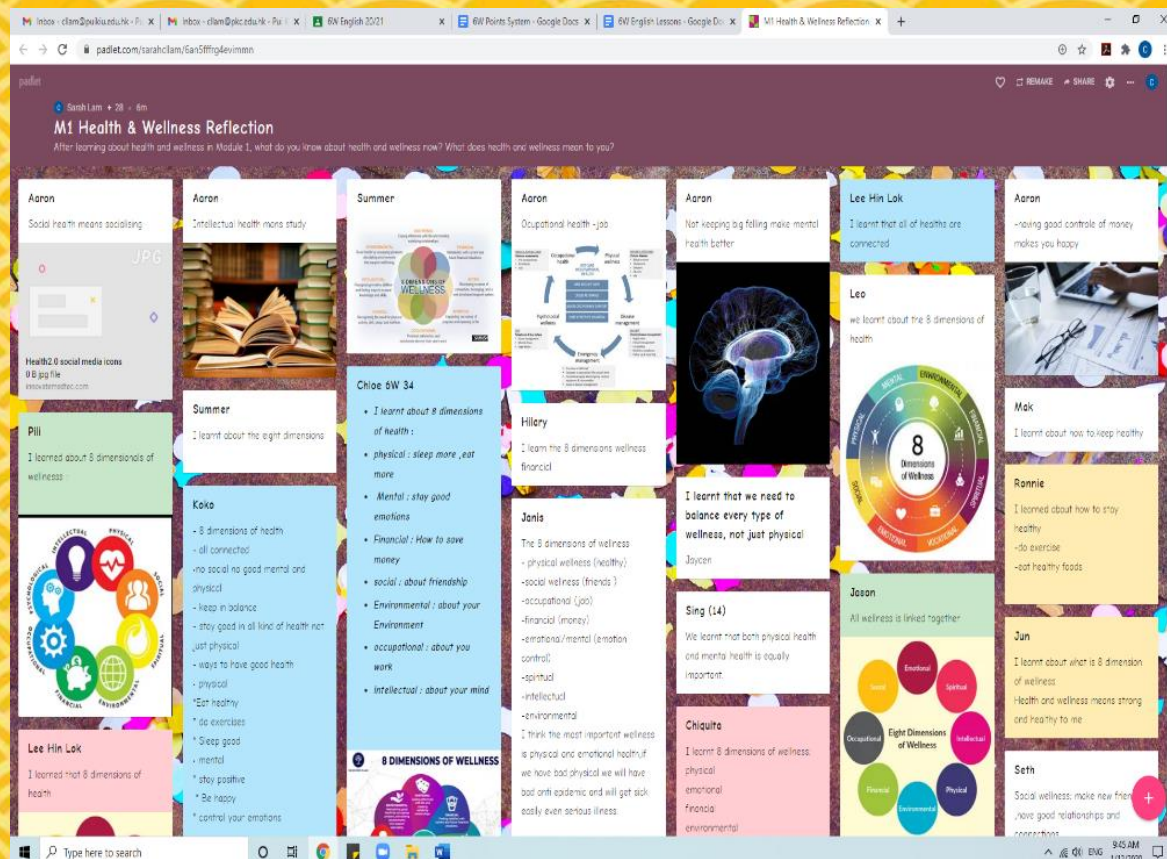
M Inbox - cllam@puikiu.edu.hk - Pu ×
M Inbox - cllam@pkc.edu.hk - Pui ×
6W English 20/21 ×
6W Points System - Google Docs ×
6W English Lessons - Google Do ×
M1 Health & Wellness Reflection ×
+

padlet.com/sarahcllam/6an5fffrg4evimmn

padlet

REMAKE SHARE

Sarah Lam + 28 · 6m

M1 Health & Wellness Reflection

After learning about health and wellness in Module 1, what do you know about health and wellness now? What does health and wellness mean to you?

Aaron
Social health means socialising

JPG
Health2.0 social media icons
0 B jpg file
innovatemedtec.com

Pili
I learned about 8 dimensionals of wellness

INTELLECTUAL PHYSICAL SOCIAL SPIRITUAL ENVIRONMENTAL FINANCIAL OCCUPATIONAL PSYCHOLOGICAL

Lee Hin Lok
I learned that 8 dimensions of health

Aaron
Intellectual health mons study

Summer
I learnt about the eight dimensions

Koko
- 8 dimensions of health
- all connected
-no social no good mental and physical
- keep in balance
- stay good in all kind of health not just physical
- ways to have good health
- physical
*Eat healthy
* do exercises
* Sleep good
- mental
* stay positive
* Be happy
* control your emotions

Summer
WELLNESS

Chloe 6W 34
- I learnt about 8 dimensions of health :
- physical : sleep more ,eat more
- Mental : stay good emotions
- Financial : How to save money
- social : about friendship
- Environmental : about your Environment
- occupational : about you work
- intellectual : about your mind

8 DIMENSIONS OF WELLNESS

Aaron
Occupational health - job

Hilary
I learn the 8 dimensions wellness financial

Janis
The 8 dimensions of wellness
- physical wellness (healthy)
-social wellness (friends )
-occupational (job)
-financial (money)
-emotional/mental (emotion control)
-spiritual
-intellectual
-environmental
I think the most important wellness is physical and emotional health,if we have bad physical we will have bad anti epidemic and will get sick easily even serious illness.

Aaron
Not keeping big felling make mental health better

I learnt that we need to balance every type of wellness, not just physical
Jaycen

Sing (14)
We learnt that both physical health and mental health is equally important

Chiquita
I learnt 8 dimensions of wellness:
physical
emotional
financial
environmental

Lee Hin Lok
I learnt that all of healths are connected

Leo
we learnt about the 8 dimensions of health

MENTAL ENVIRONMENTAL FINANCIAL SPIRITUAL VOCATIONAL EMOTIONAL SOCIAL PHYSICAL
8 Dimensions of Wellness

Jason
All wellness is linked together

Emotional Spiritual Intellectual Physical Environmental Financial Occupational Social
Eight Dimensions of Wellness

Aaron
-having good controle of money makes you happy

Mak
I learnt about how to keep healthy

Ronnie
I learned about how to stay healthy
-do exercise
-eat healthy foods

Jun
I learnt about what is 8 dimension of wellness
Health and wellness means strong and healthy to me

Seth
Social wellness: make new frien ,have good relationships and connections

Type here to search
ENG 9:45 AM